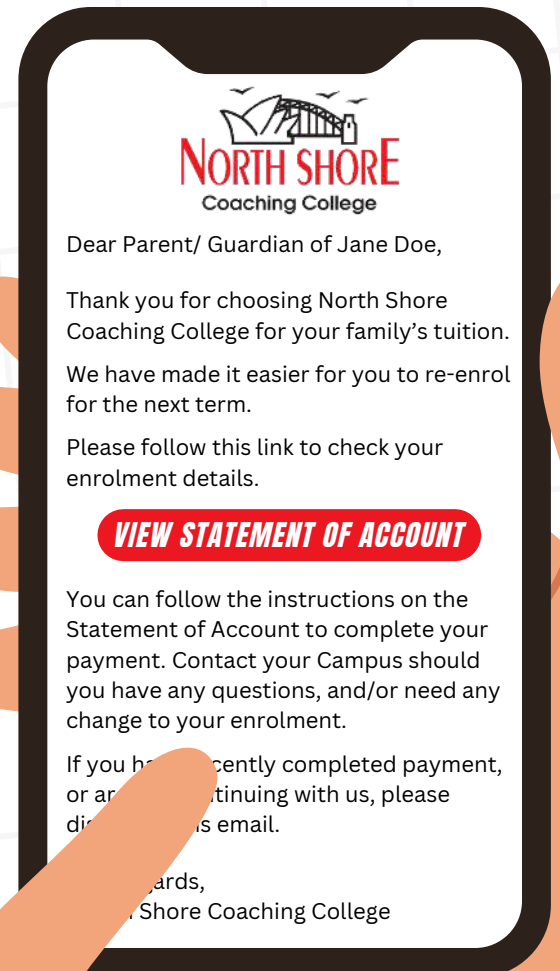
NORTH SHORE
Coaching College

Dear Parent/ Guardian of Jane Doe,

Thank you for choosing North Shore Coaching College for your family's tuition.

We have made it easier for you to re-enrol for the next term.

Please follow this link to check your enrolment details.

VIEW STATEMENT OF ACCOUNT

You can follow the instructions on the Statement of Account to complete your payment. Contact your Campus should you have any questions, and/or need any change to your enrolment.

If you h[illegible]cently completed payment, or ar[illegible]tinuing with us, please di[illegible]s email.

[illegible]gards,
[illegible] Shore Coaching College